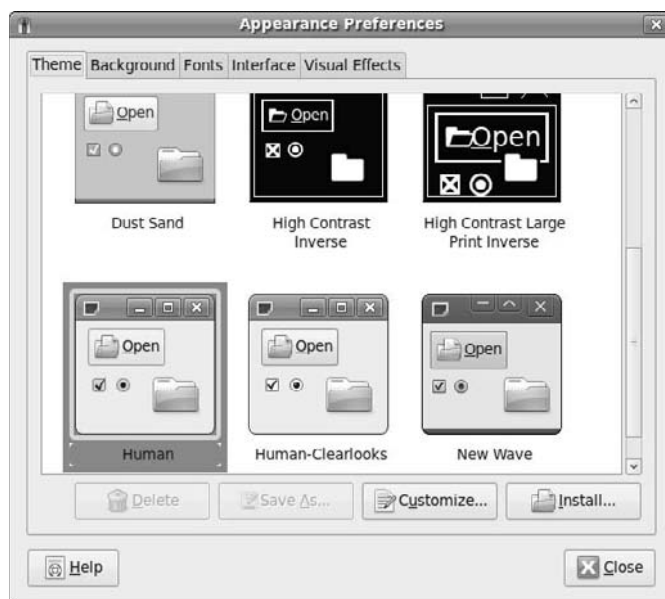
Appearance Preferences

Theme | Background | Fonts | Interface | Visual Effects

Open

Dust Sand

Open

High Contrast Inverse

Open

High Contrast Large Print Inverse

Open

Human

Open

Human-Clearlooks

Open

New Wave

Delete

Save As...

Customize...

Install...

Help

Close